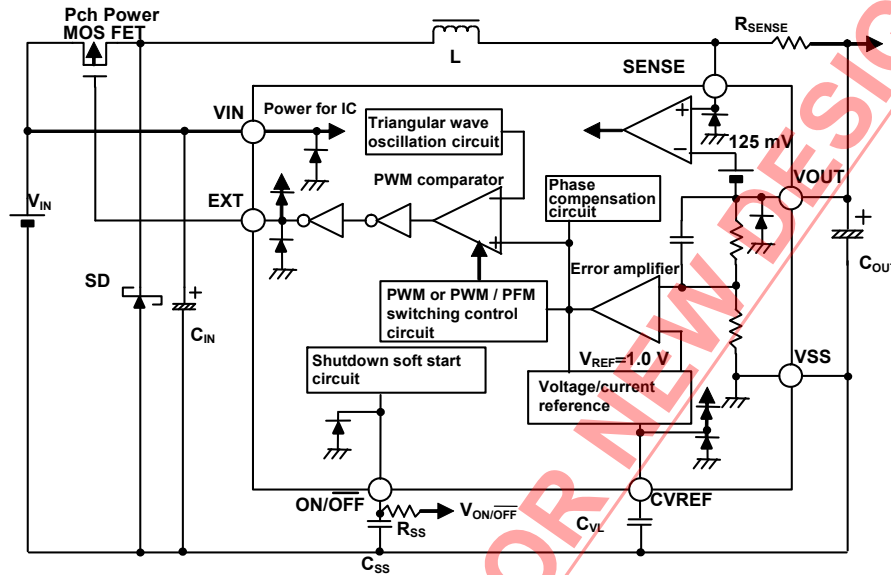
Pch Power MOS FET

L

$R_{SENSE}$

SENSE

VIN

Power for IC

Triangular wave oscillation circuit

125 mV

$V_{IN}$

EXT

PWM comparator

Phase compensation circuit

VOUT

$C_{OUT}$

SD

$C_{IN}$

Error amplifier

PWM or PWM / PFM switching control circuit

$V_{REF}$=1.0 V

VSS

Shutdown soft start circuit

Voltage/current reference

ON/$\overline{OFF}$

$R_{SS}$

$V_{ON/\overline{OFF}}$

$C_{VL}$

CVREF

$C_{SS}$

OR NEW DESI